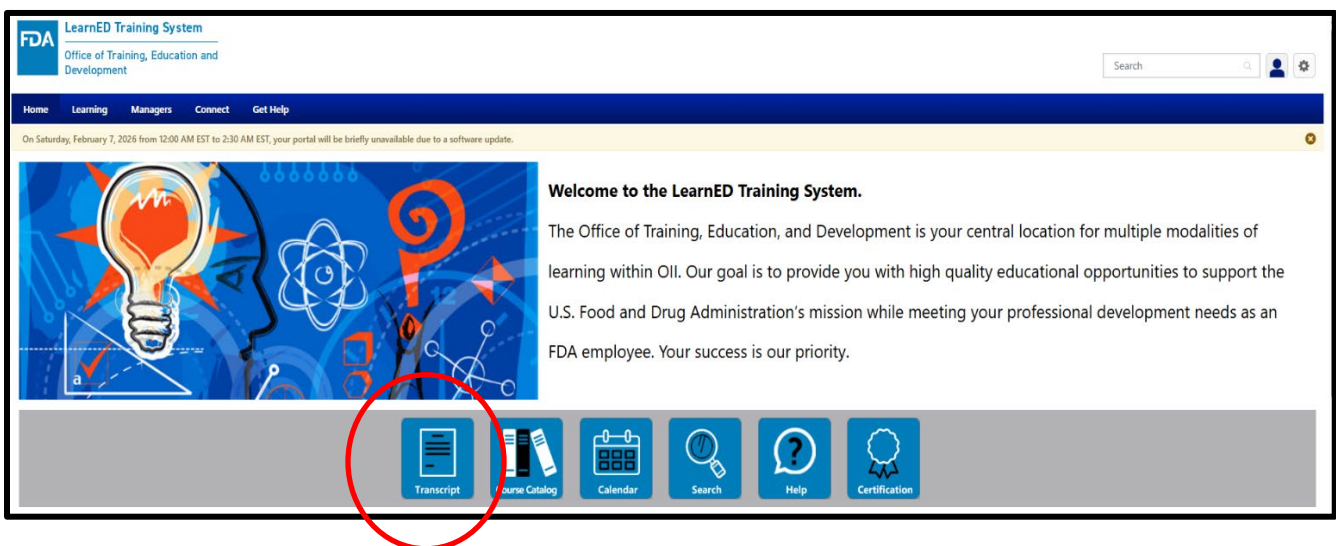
FDA LearnED Training System
Office of Training, Education and Development

Search

Home Learning Managers Connect Get Help

On Saturday, February 7, 2026 from 12:00 AM EST to 2:30 AM EST, your portal will be briefly unavailable due to a software update.

a

**Welcome to the LearnED Training System.**

The Office of Training, Education, and Development is your central location for multiple modalities of learning within OII. Our goal is to provide you with high quality educational opportunities to support the U.S. Food and Drug Administration's mission while meeting your professional development needs as an FDA employee. Your success is our priority.

Transcript
ourse Catalog
Calendar
Search
Help
Certification